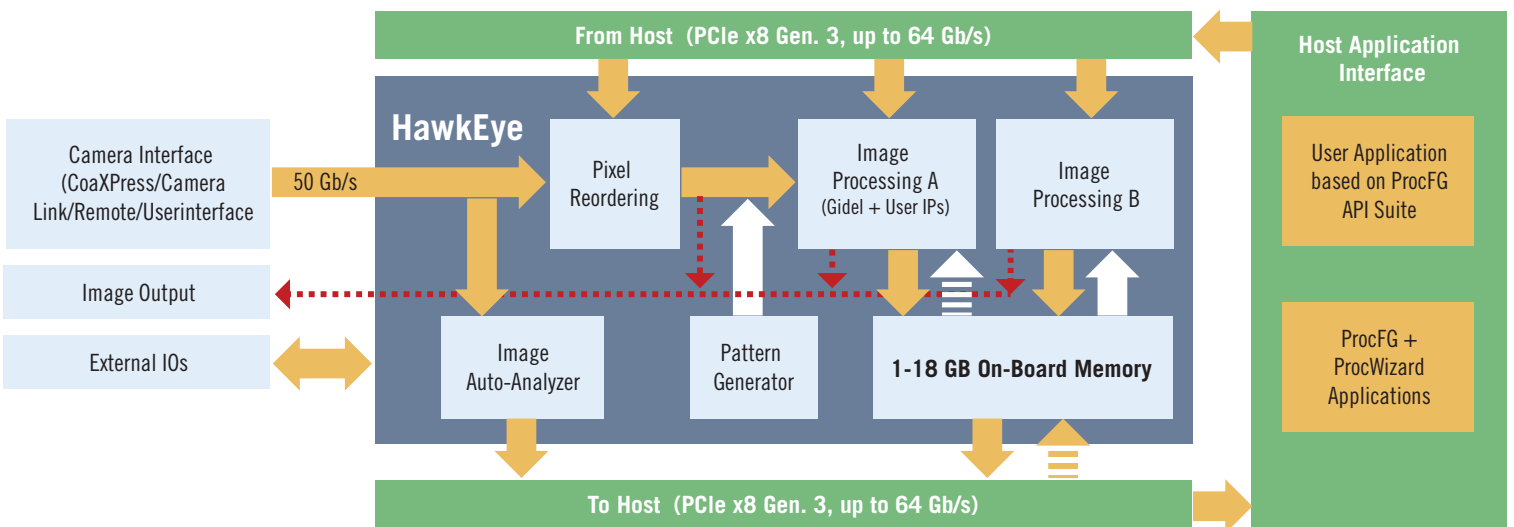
From Host (PCIe x8 Gen. 3, up to 64 Gb/s)

Host Application Interface

HawkEye

Camera Interface (CoaXPress/Camera Link/Remote/Userinterface

50 Gb/s

Pixel Reordering

Image Processing A (Gidel + User IPs)

Image Processing B

User Application based on ProcFG API Suite

Image Output

External IOs

Image Auto-Analyzer

Pattern Generator

1-18 GB On-Board Memory

ProcFG + ProcWizard Applications

To Host (PCIe x8 Gen. 3, up to 64 Gb/s)